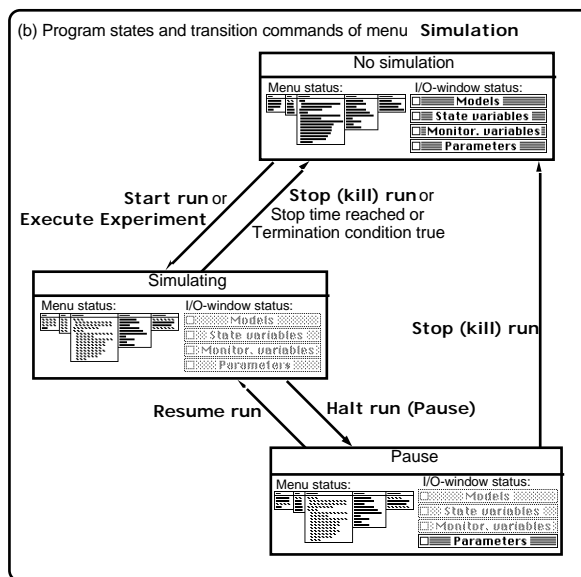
(b) Program states and transition commands of menu **Simulation**

No simulation

Menu status:

I/O-window status:

Models

State variables

Monitor. variables

Parameters

**Start run** or **Execute Experiment**

**Stop (kill) run** or Stop time reached or Termination condition true

Simulating

Menu status:

I/O-window status:

Models

State variables

Monitor. variables

Parameters

**Stop (kill) run**

**Resume run**

**Halt run (Pause)**

Pause

Menu status:

I/O-window status:

Models

State variables

Monitor. variables

Parameters